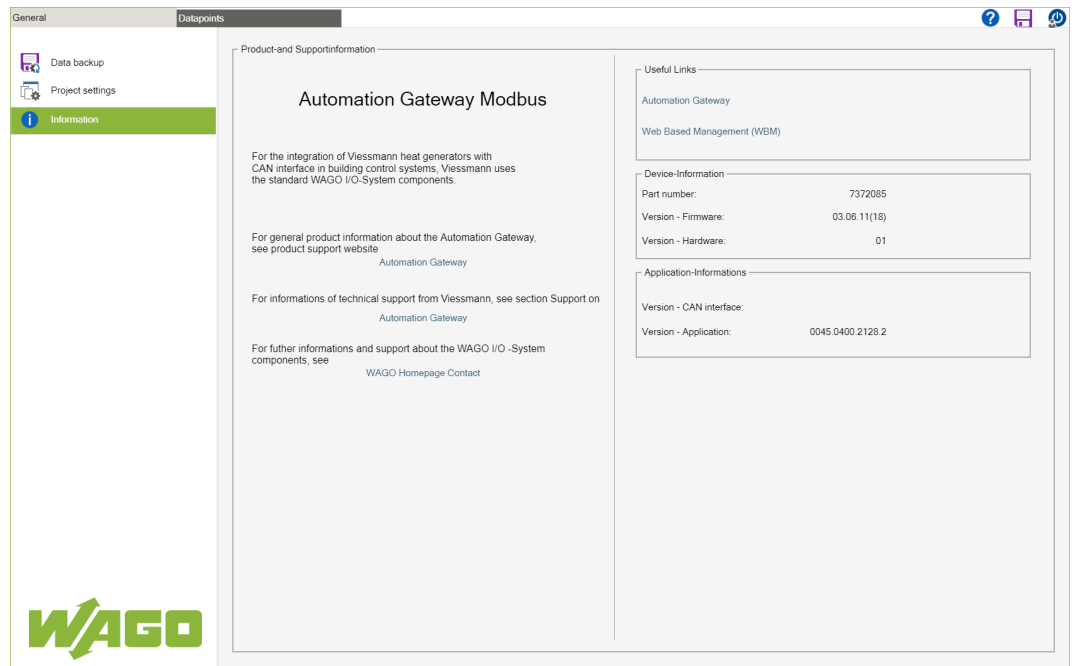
General Datapoints

Data backup
Project settings
Information

Product-and Supportinformation

Automation Gateway Modbus

For the integration of Viessmann heat generators with CAN interface in building control systems, Viessmann uses the standard WAGO I/O-System components.

For general product information about the Automation Gateway, see product support website
Automation Gateway

For informations of technical support from Viessmann, see section Support on
Automation Gateway

For futher informations and support about the WAGO I/O -System components, see
WAGO Homepage Contact

Useful Links
Automation Gateway
Web Based Management (WBM)

Device-Information
Part number: 7372085
Version - Firmware: 03.06.11(18)
Version - Hardware: 01

Application-Informations
Version - CAN interface:
Version - Application: 0045.0400.2128.2

WAGO